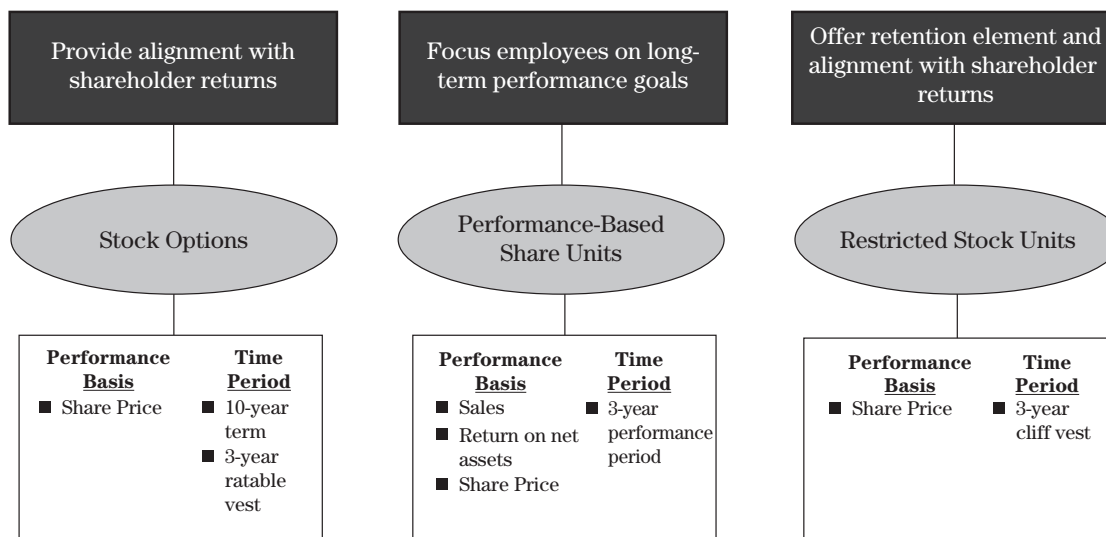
Provide alignment with shareholder returns

Stock Options

**Performance Basis**
- Share Price

**Time Period**
- 10-year term
- 3-year ratable vest

Focus employees on long-term performance goals

Performance-Based Share Units

**Performance Basis**
- Sales
- Return on net assets
- Share Price

**Time Period**
- 3-year performance period

Offer retention element and alignment with shareholder returns

Restricted Stock Units

**Performance Basis**
- Share Price

**Time Period**
- 3-year cliff vest